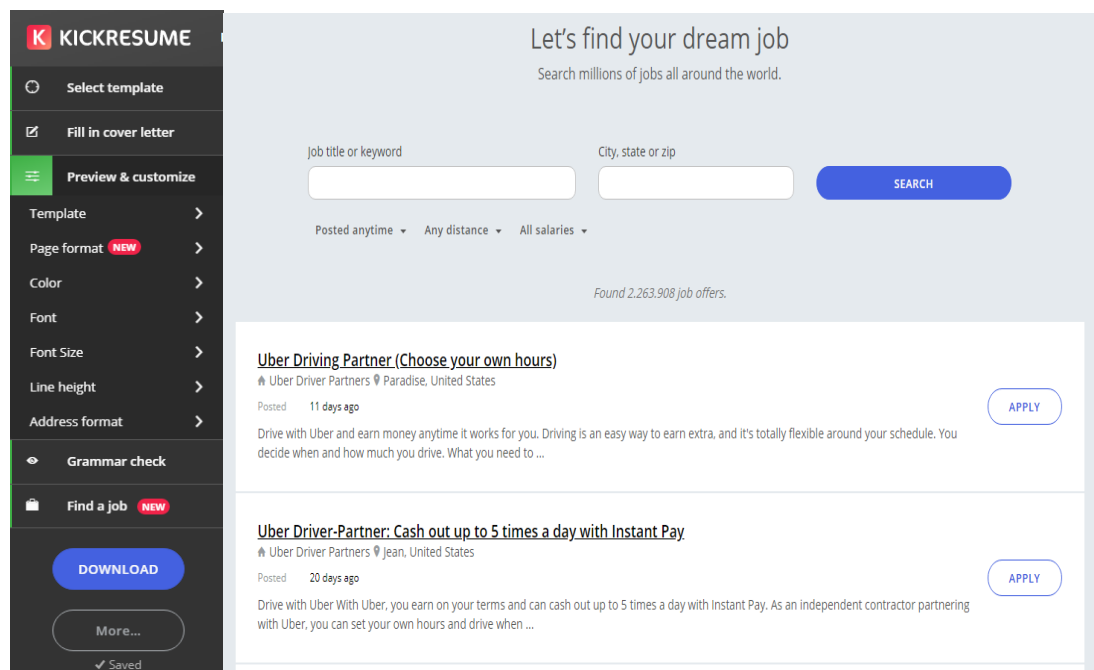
K KICKRESUME

Select template

Fill in cover letter

Preview & customize

Template

Page format NEW

Color

Font

Font Size

Line height

Address format

Grammar check

Find a job NEW

DOWNLOAD

More...

✔ Saved

Let's find your dream job

Search millions of jobs all around the world.

Job title or keyword

City, state or zip

SEARCH

Posted anytime ▾ Any distance ▾ All salaries ▾

Found 2.263.908 job offers.

Uber Driving Partner (Choose your own hours)

Uber Driver Partners Paradise, United States

Posted 11 days ago

Drive with Uber and earn money anytime it works for you. Driving is an easy way to earn extra, and it's totally flexible around your schedule. You decide when and how much you drive. What you need to ...

APPLY

Uber Driver-Partner: Cash out up to 5 times a day with Instant Pay

Uber Driver Partners Jean, United States

Posted 20 days ago

Drive with Uber With Uber, you earn on your terms and can cash out up to 5 times a day with Instant Pay. As an independent contractor partnering with Uber, you can set your own hours and drive when ...

APPLY